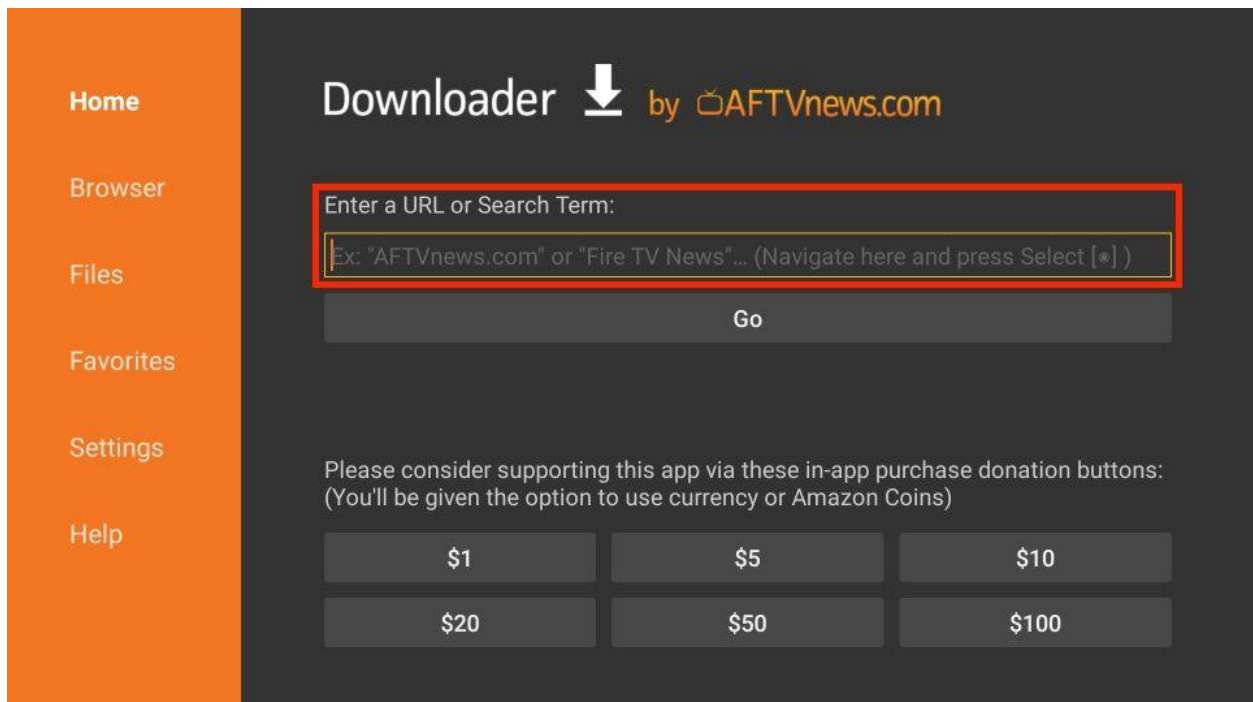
Home

Browser

Files

Favorites

Settings

Help

Downloader by AFTVnews.com

Enter a URL or Search Term:

Ex: "AFTVnews.com" or "Fire TV News"... (Navigate here and press Select [◉] )

Go

Please consider supporting this app via these in-app purchase donation buttons: (You'll be given the option to use currency or Amazon Coins)

| $1 | $5 | $10 |
|---|---|---|
| $20 | $50 | $100 |